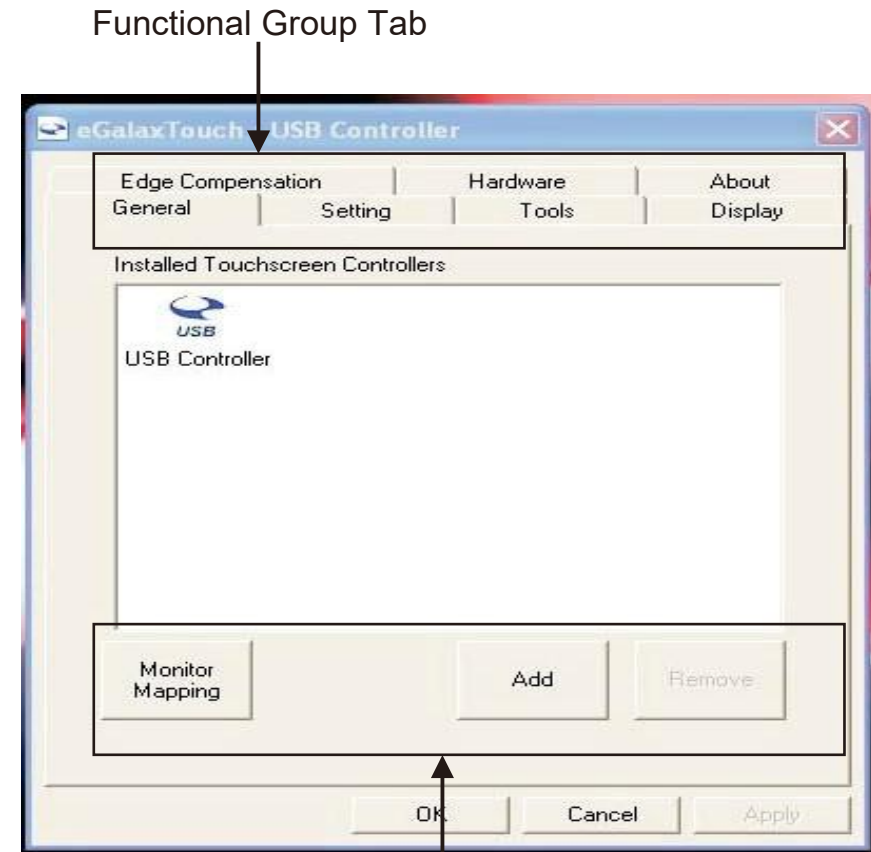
Functional Group Tab

eGalaxTouch : USB Controller

Edge Compensation
Hardware
About
General
Setting
Tools
Display

Installed Touchscreen Controllers

USB
USB Controller

Monitor Mapping
Add
Remove

OK
Cancel
Apply